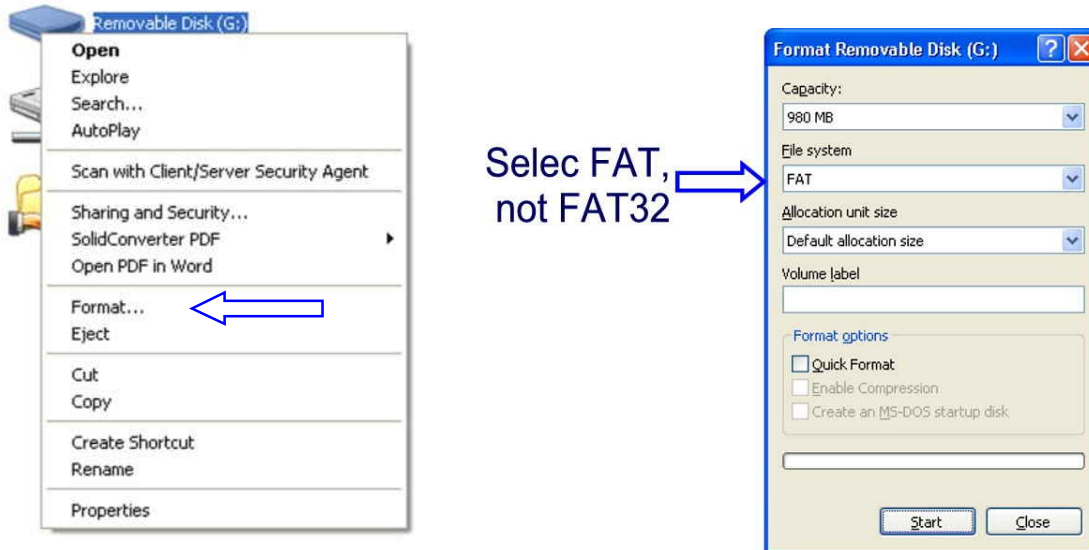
Removable Disk (G:)

Open
Explore
Search...
AutoPlay

Scan with Client/Server Security Agent

Sharing and Security...
SolidConverter PDF
Open PDF in Word

Format...
Eject

Cut
Copy

Create Shortcut
Rename

Properties

Selec FAT, not FAT32

Format Removable Disk (G:)

Capacity:
980 MB
File system
FAT
Allocation unit size
Default allocation size
Volume label

Format options
Quick Format
Enable Compression
Create an MS-DOS startup disk

Start
Close